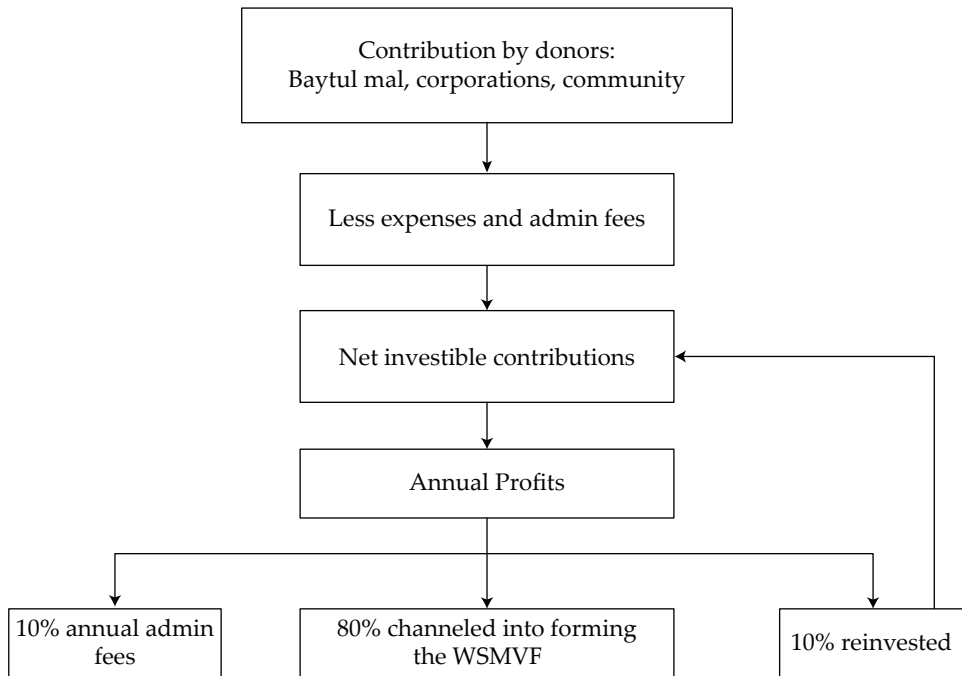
Contribution by donors:
Baytul mal, corporations, community

Less expenses and admin fees

Net investible contributions

Annual Profits

10% annual admin fees

80% channeled into forming the WSMVF

10% reinvested